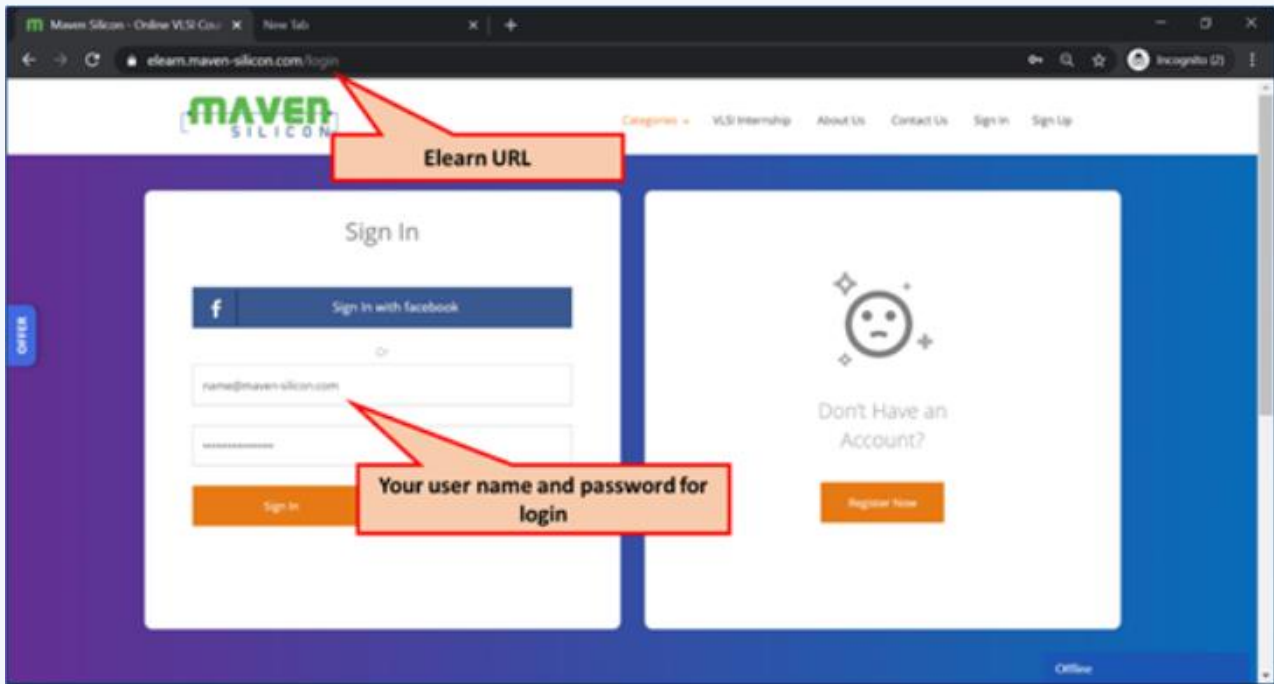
Maven Silicon - Online VLSI Cou ×
New Tab ×
+
elearn.maven-silicon.com/login
Incognito (2)

MAVEN SILICON
Categories
VLSI Internship
About Us
Contact Us
Sign In
Sign Up

Elearn URL

OFFER

Sign In

Sign In with facebook

Or

name@maven-silicon.com

••••••••••••

Sign In

Your user name and password for login

Don't Have an Account?

Register Now

Offline